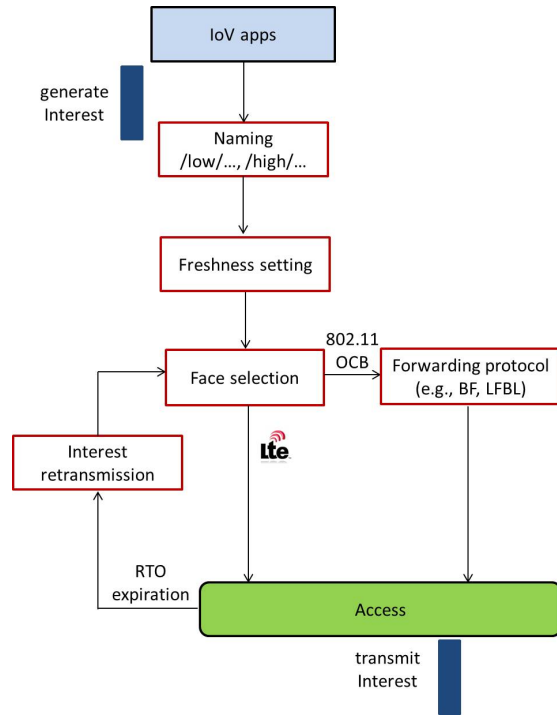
IoV apps

generate Interest

Naming
/low/…, /high/…

Freshness setting

802.11 OCB

Face selection

Forwarding protocol (e.g., BF, LFBL)

Interest retransmission

Lte

RTO expiration

Access

transmit Interest